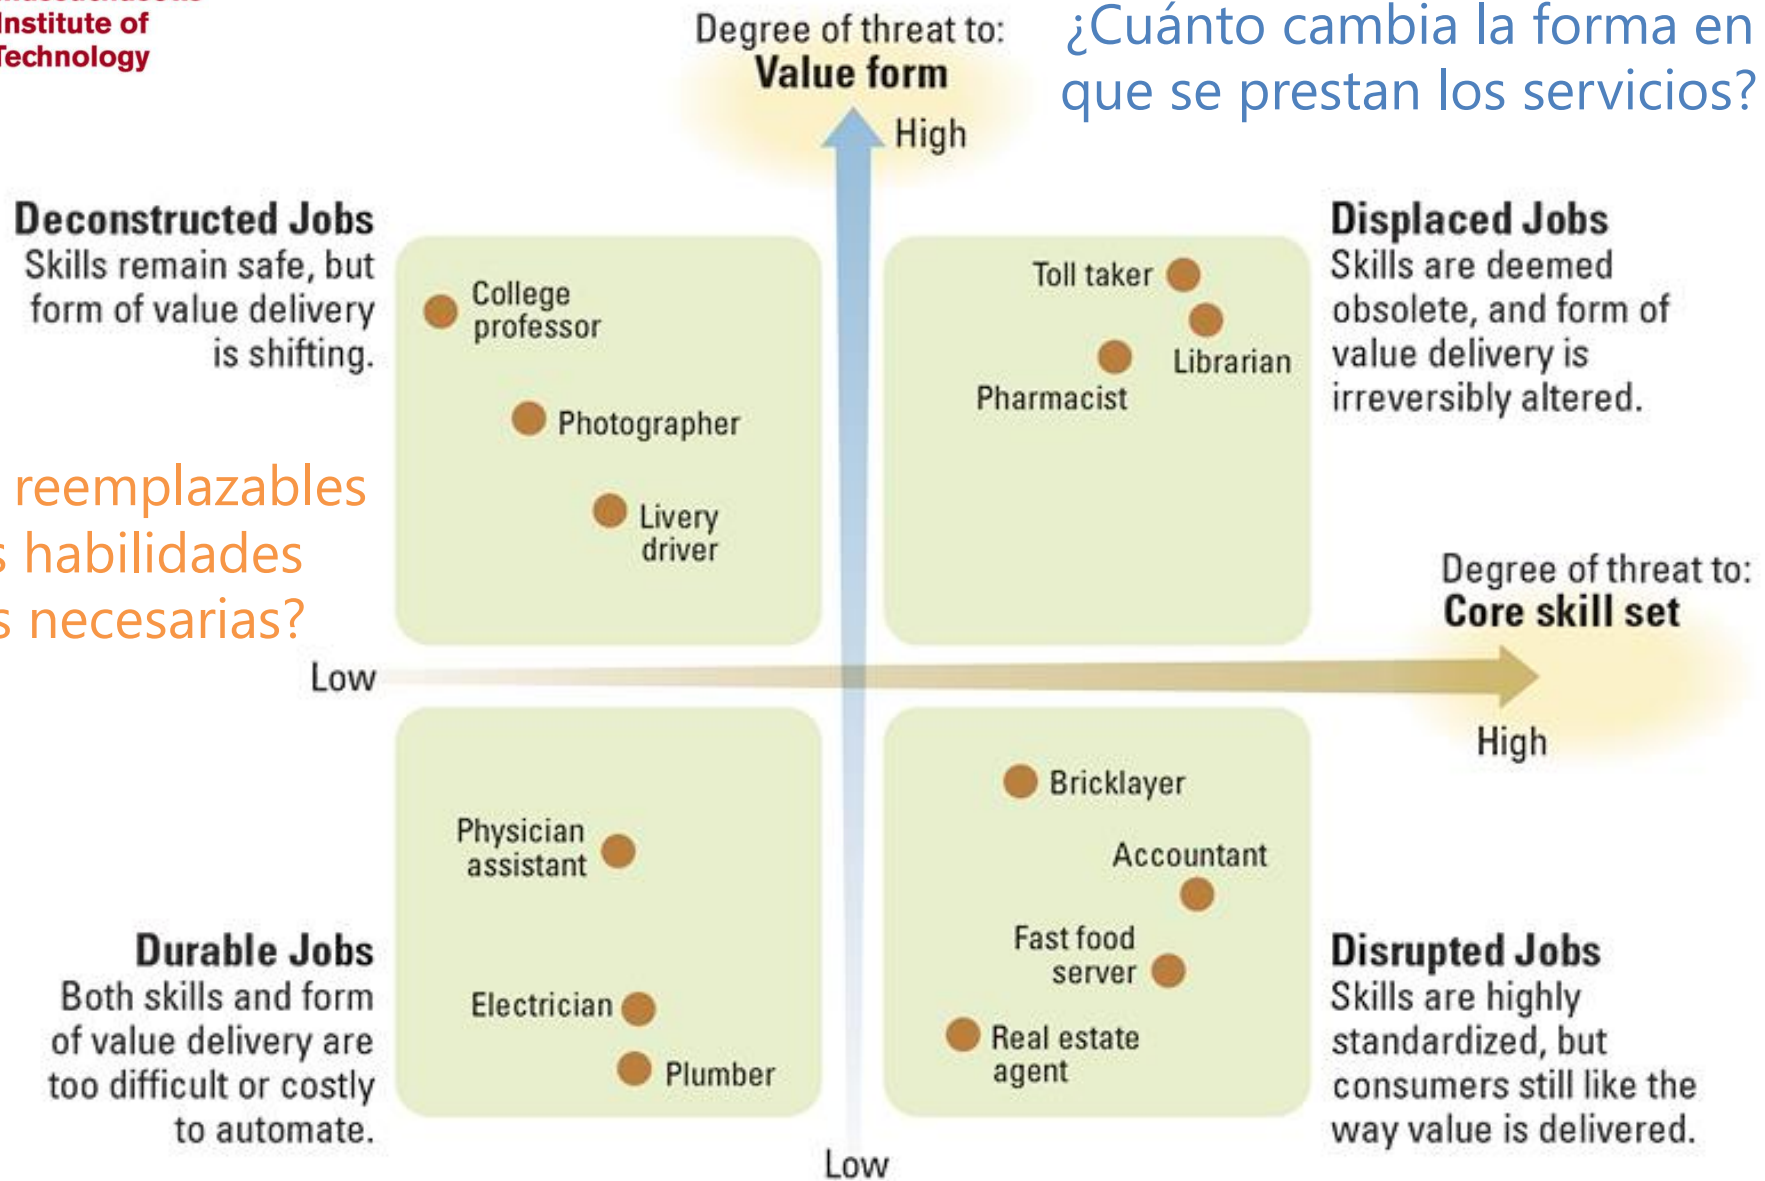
Institute of
Technology

Degree of threat to:
**Value form**
High

¿Cuánto cambia la forma en que se prestan los servicios?

**Deconstructed Jobs**
Skills remain safe, but form of value delivery is shifting.

College professor

Photographer

Livery driver

Toll taker

Librarian

Pharmacist

**Displaced Jobs**
Skills are deemed obsolete, and form of value delivery is irreversibly altered.

reemplazables
habilidades
necesarias?

Degree of threat to:
**Core skill set**

Low

High

Physician assistant

Electrician

Plumber

Bricklayer

Accountant

Fast food server

Real estate agent

**Durable Jobs**
Both skills and form of value delivery are too difficult or costly to automate.

**Disrupted Jobs**
Skills are highly standardized, but consumers still like the way value is delivered.

Low